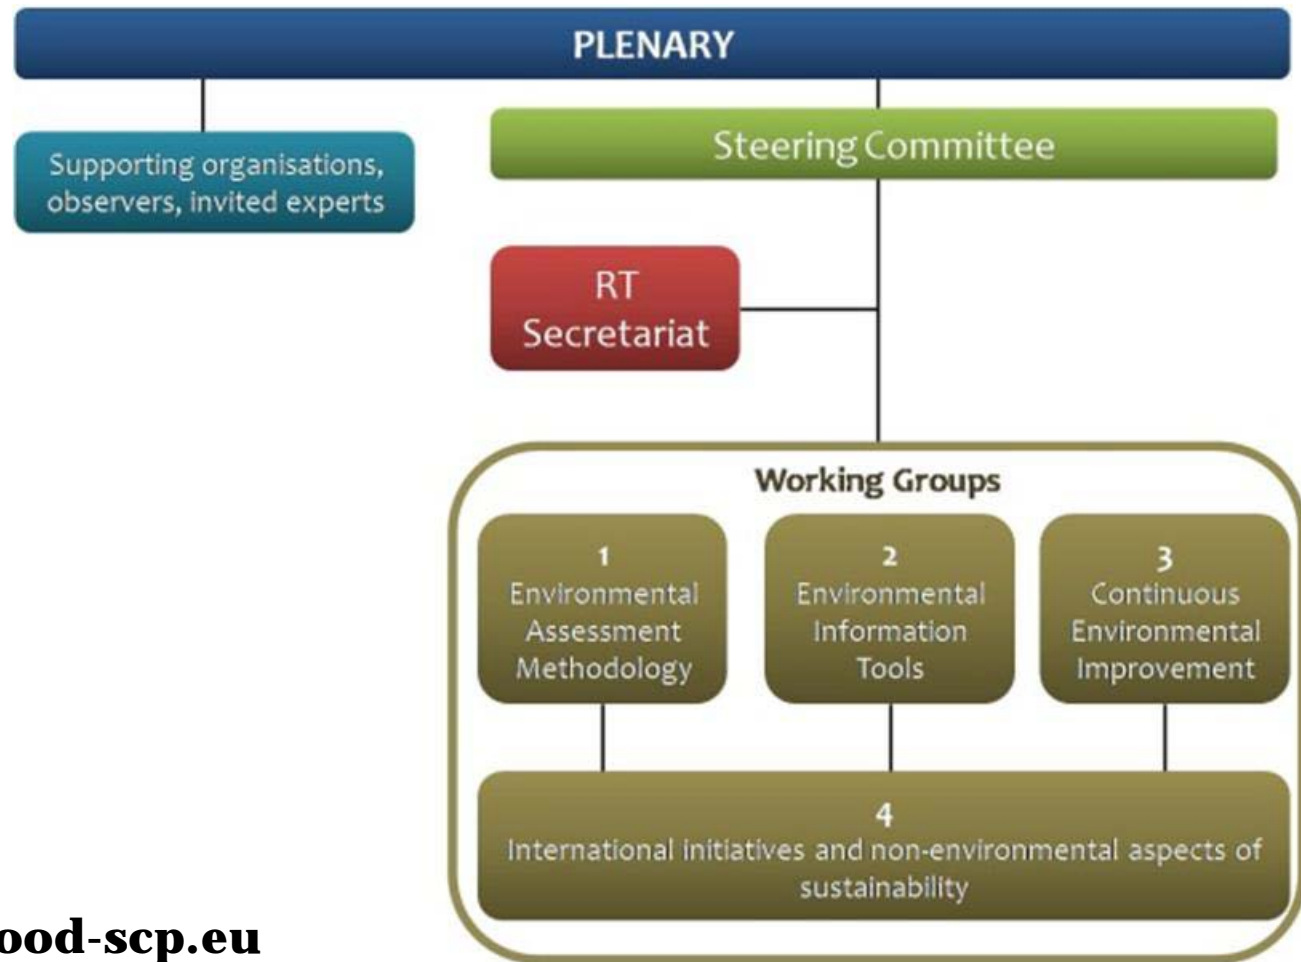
PLENARY

Supporting organisations, observers, invited experts

Steering Committee

RT Secretariat

Working Groups

1
Environmental Assessment Methodology

2
Environmental Information Tools

3
Continuous Environmental Improvement

4
International initiatives and non-environmental aspects of sustainability

ood-scp.eu